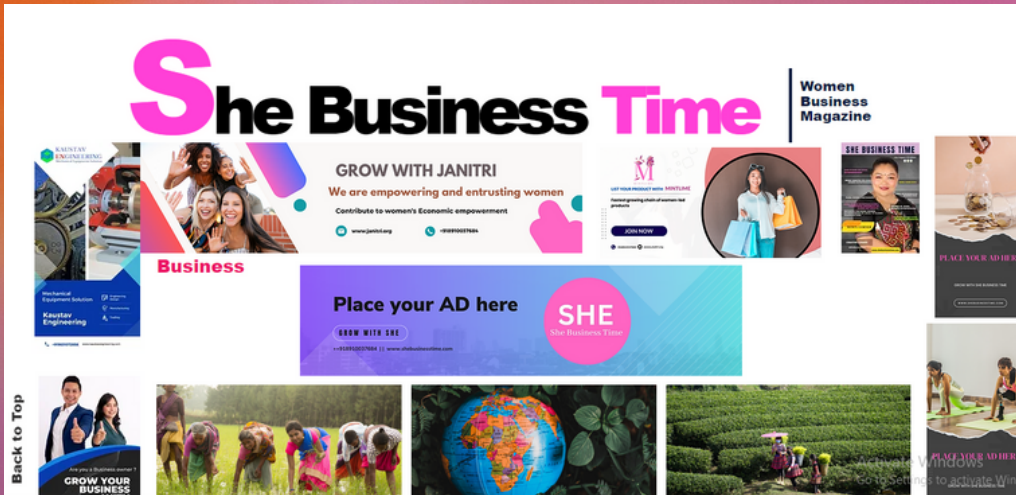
She Business Time

Women Business Magazine

KAUSTAV ENGINEERING

Mechanical Equipment Solution

Kaustav Engineering

GROW WITH JANITRI

We are empowering and entrusting women

Contribute to women's Economic empowerment

www.janitri.org

+918910037684

LIST YOUR PRODUCT WITH MISTUNE

Fastest growing chain of women led products

JOIN NOW

SHE BUSINESS TIME

PLACE YOUR AD HERE

GROW WITH SHE BUSINESS TIME

Business

Place your AD here

GROW WITH SHE

+918910037684 || www.shebusinesstime.com

SHE

She Business Time

Back to Top

Are you a Business owner ?

GROW YOUR BUSINESS

PLACE YOUR AD HERE

Activate Windows

Go to Settings to activate Windows.